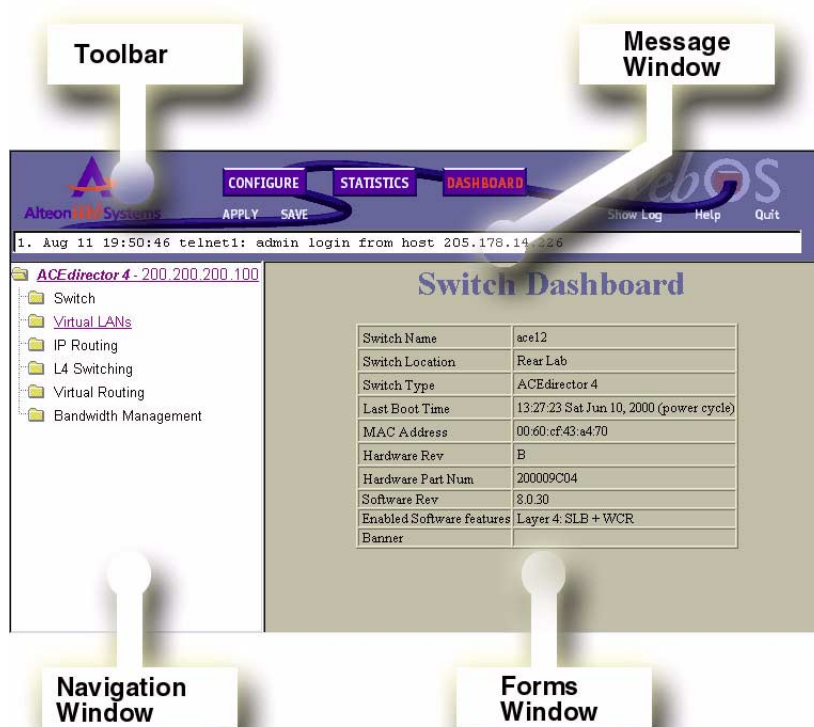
Toolbar

Message Window

Alteon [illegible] Systems

CONFIGURE STATISTICS DASHBOARD

APPLY SAVE

WebOS

Show Log Help Quit

1. Aug 11 19:50:46 telnet1: admin login from host 205.178.14.226

ACEdirector 4 - 200.200.200.100
Switch
Virtual LANs
IP Routing
L4 Switching
Virtual Routing
Bandwidth Management

Switch Dashboard

| | |
|---|---|
| Switch Name | ace12 |
| Switch Location | Rear Lab |
| Switch Type | ACEdirector 4 |
| Last Boot Time | 13:27:23 Sat Jun 10, 2000 (power cycle) |
| MAC Address | 00:60:cf:43:a4:70 |
| Hardware Rev | B |
| Hardware Part Num | 200009C04 |
| Software Rev | 8.0.30 |
| Enabled Software features | Layer 4: SLB + WCR |
| Banner | |

Navigation Window

Forms Window